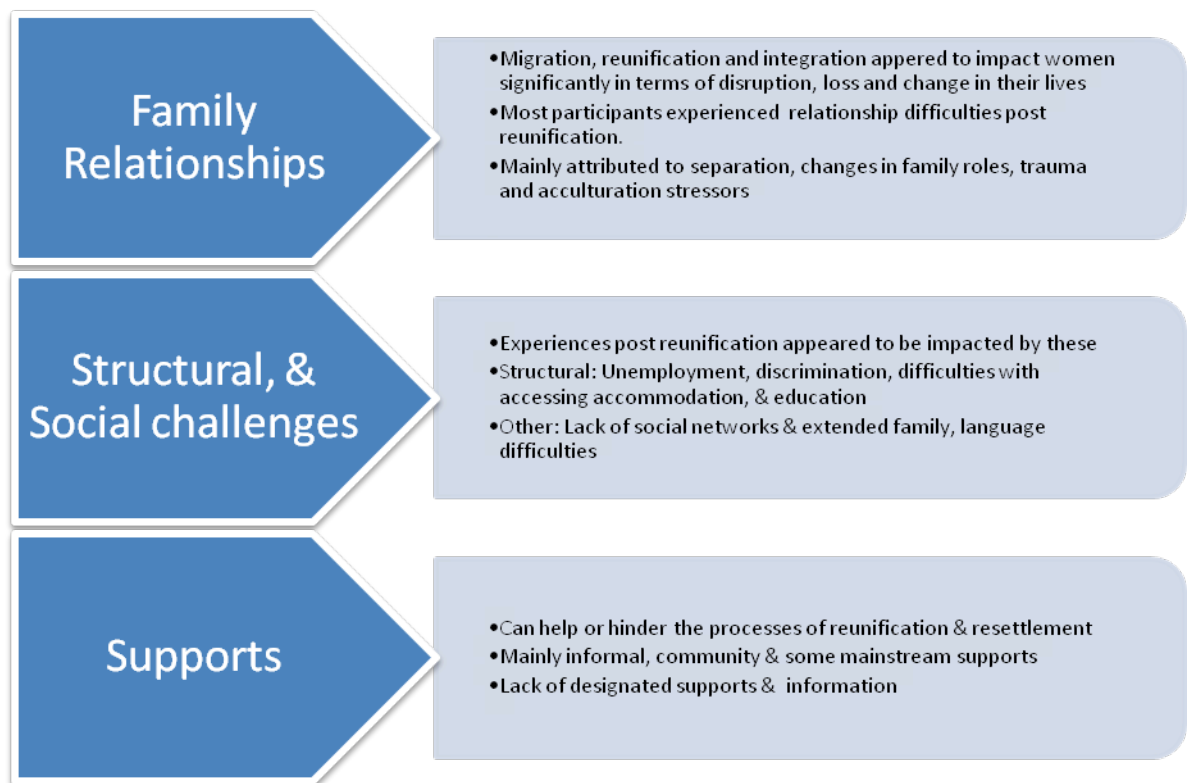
Family Relationships

•Migration, reunification and integration appered to impact women significantly in terms of disruption, loss and change in their lives
•Most participants experienced relationship difficulties post reunification.
•Mainly attributed to separation, changes in family roles, trauma and acculturation stressors

Structural, & Social challenges

•Experiences post reunification appeared to be impacted by these
•Structural: Unemployment, discrimination, difficulties with accessing accommodation, & education
•Other: Lack of social networks & extended family, language difficulties

Supports

•Can help or hinder the processes of reunification & resettlement
•Mainly informal, community & some mainstream supports
•Lack of designated supports & information